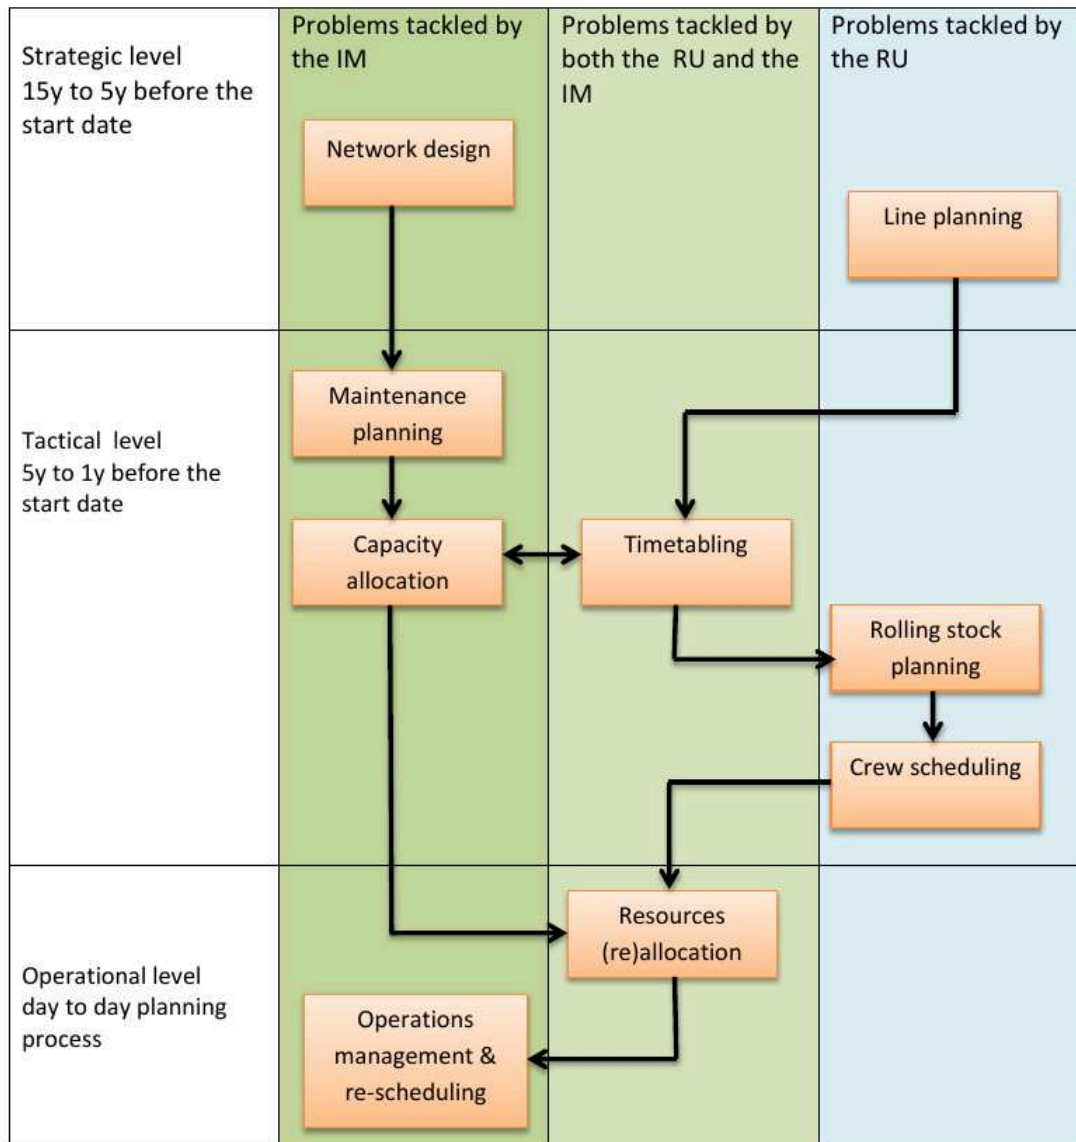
| | Problems tackled by the IM | Problems tackled by both the RU and the IM | Problems tackled by the RU |
|---|---|---|---|
| Strategic level 15y to 5y before the start date | Network design | | Line planning |
| Tactical level 5y to 1y before the start date | Maintenance planning<br>Capacity allocation | Timetabling | Rolling stock planning<br>Crew scheduling |
| Operational level day to day planning process | Operations management & re-scheduling | Resources (re)allocation | |